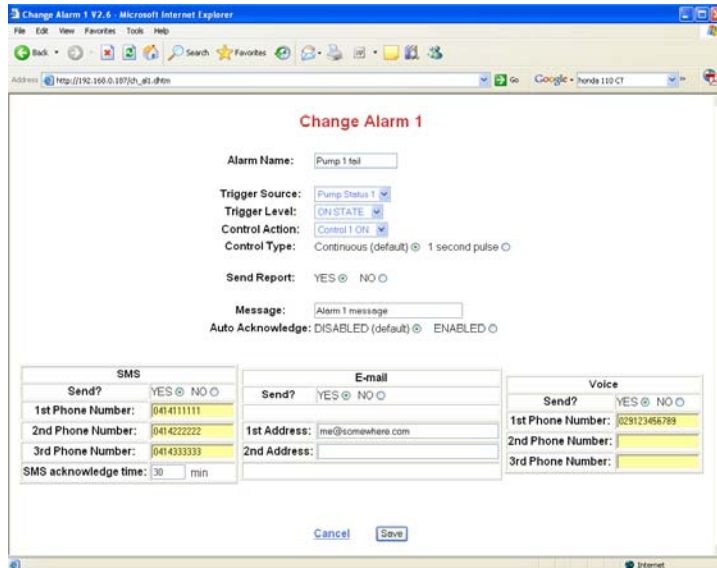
Change Alarm 1 V2.6 - Microsoft Internet Explorer

File Edit View Favorites Tools Help

Back Search Favorites

Address http://192.168.0.107/ch_al1.dhtm

Go Google honda 110 CT

Change Alarm 1

Alarm Name: Pump 1 fail

Trigger Source: Pump Status 1
Trigger Level: ON STATE
Control Action: Control 1 ON
Control Type: Continuous (default) 1 second pulse

Send Report: YES NO

Message: Alarm 1 message
Auto Acknowledge: DISABLED (default) ENABLED

| SMS | |
|---|---|
| Send? | YES NO |
| 1st Phone Number: | 0414111111 |
| 2nd Phone Number: | 0414222222 |
| 3rd Phone Number: | 0414333333 |
| SMS acknowledge time: | 30 min |

| E-mail | |
|---|---|
| Send? | YES NO |
| 1st Address: | me@somewhere.com |
| 2nd Address: | |

| Voice | |
|---|---|
| Send? | YES NO |
| 1st Phone Number: | 029123456789 |
| 2nd Phone Number: | |
| 3rd Phone Number: | |

Cancel Save

Internet